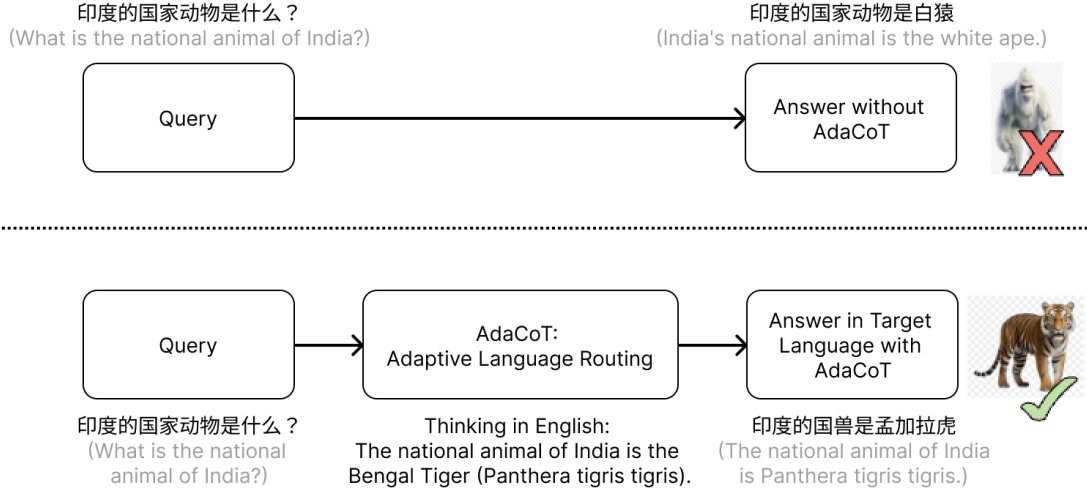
印度的国家动物是什么？
(What is the national animal of India?)

Query

Answer without AdaCoT

印度的国家动物是白猿
(India's national animal is the white ape.)

Query

印度的国家动物是什么？
(What is the national animal of India?)

AdaCoT: Adaptive Language Routing

Thinking in English:
The national animal of India is the Bengal Tiger (Panthera tigris tigris).

Answer in Target Language with AdaCoT

印度的国兽是孟加拉虎
(The national animal of India is Panthera tigris tigris.)